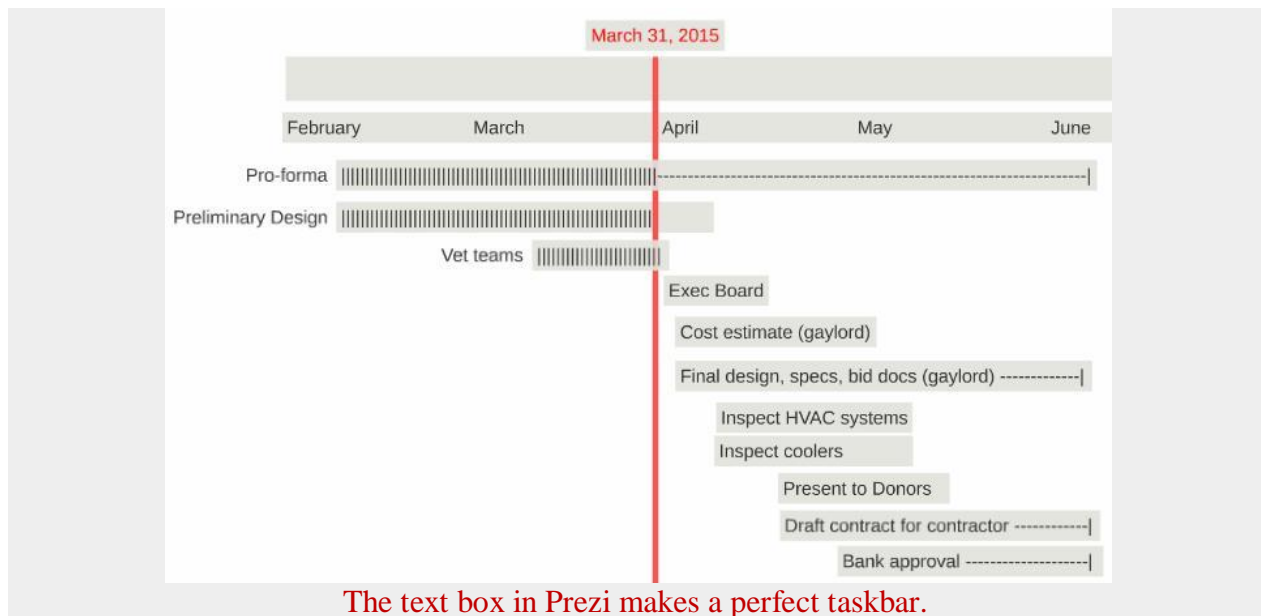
March 31, 2015

February March April May June

Pro-forma ||||||||||||||||||||||||||||||||||||||||||||||||||||||||||||||||||||||||||||||||||||||||||------------------------------------------------------------------------|

Preliminary Design ||||||||||||||||||||||||||||||||||||||||||||||||||||||||||||||||||||||||||||||||||||||||||

Vet teams ||||||||||||||||||||||||||||||

Exec Board

Cost estimate (gaylord)

Final design, specs, bid docs (gaylord) -------------|

Inspect HVAC systems

Inspect coolers

Present to Donors

Draft contract for contractor ------------|

Bank approval -------------------|

The text box in Prezi makes a perfect taskbar.